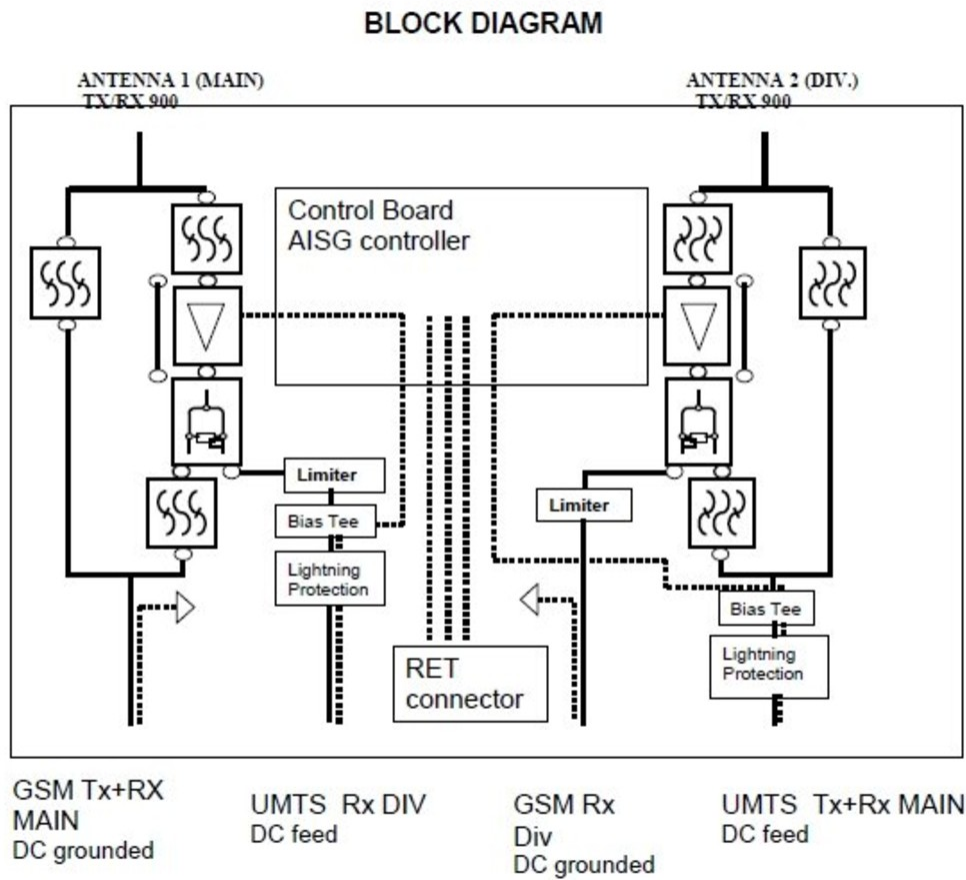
BLOCK DIAGRAM

ANTENNA 1 (MAIN)
TX/RX 900

ANTENNA 2 (DIV.)
TX/RX 900

Control Board
AISG controller

Limiter

Bias Tee

Lightning Protection

Limiter

Bias Tee

Lightning Protection

RET connector

GSM Tx+RX MAIN
DC grounded

UMTS Rx DIV
DC feed

GSM Rx Div
DC grounded

UMTS Tx+Rx MAIN
DC feed